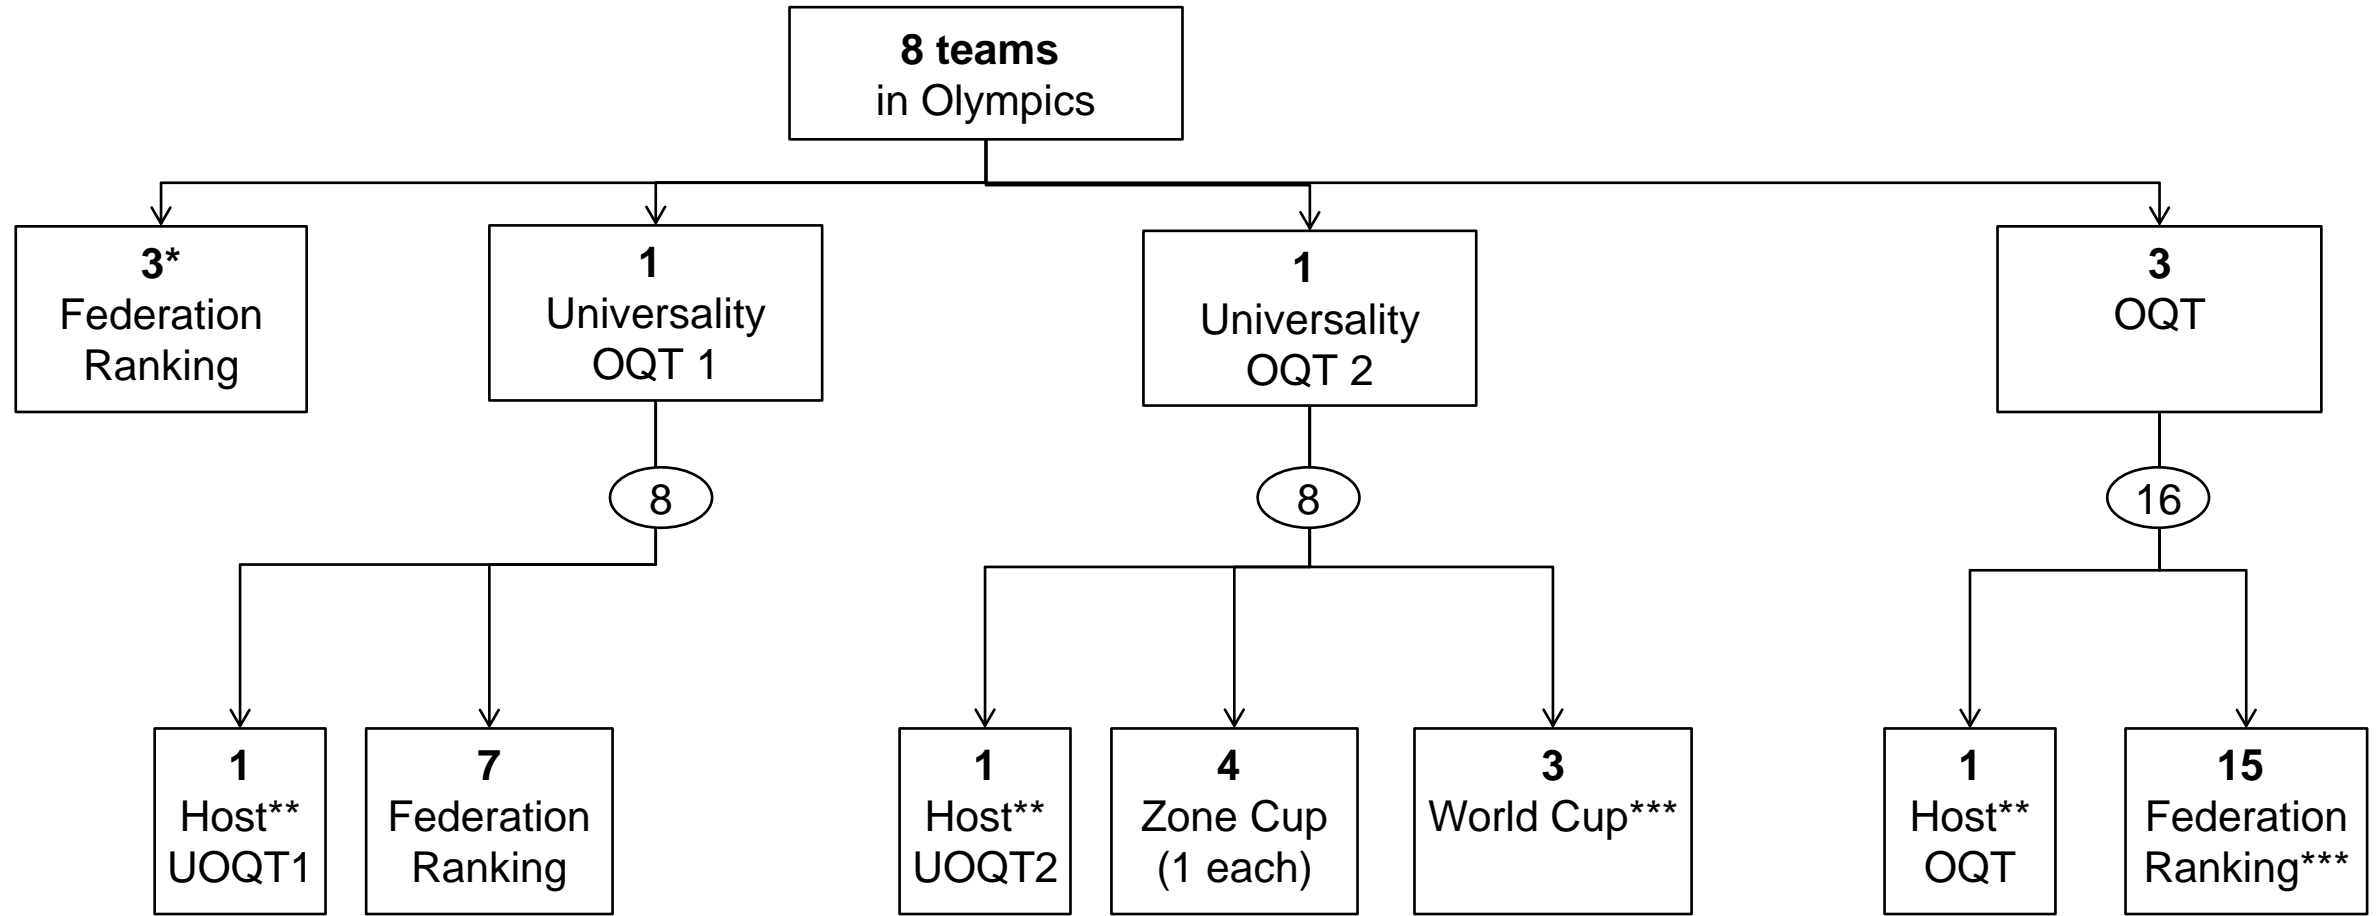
**8 teams**
in Olympics

**3***
Federation Ranking

**1**
Universality OQT 1

8

**1**
Host**
UOQT1

**7**
Federation Ranking

**1**
Universality OQT 2

8

**1**
Host**
UOQT2

**4**
Zone Cup (1 each)

**3**
World Cup***

**3**
OQT

16

**1**
Host**
OQT

**15**
Federation Ranking***